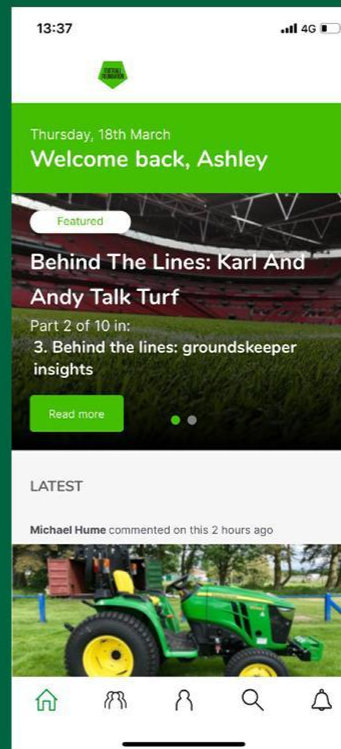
13:37

4G

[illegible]

Thursday, 18th March

Welcome back, Ashley

Featured

Behind The Lines: Karl And Andy Talk Turf

Part 2 of 10 in:

3. Behind the lines: groundskeeper insights

Read more

LATEST

Michael Hume commented on this 2 hours ago